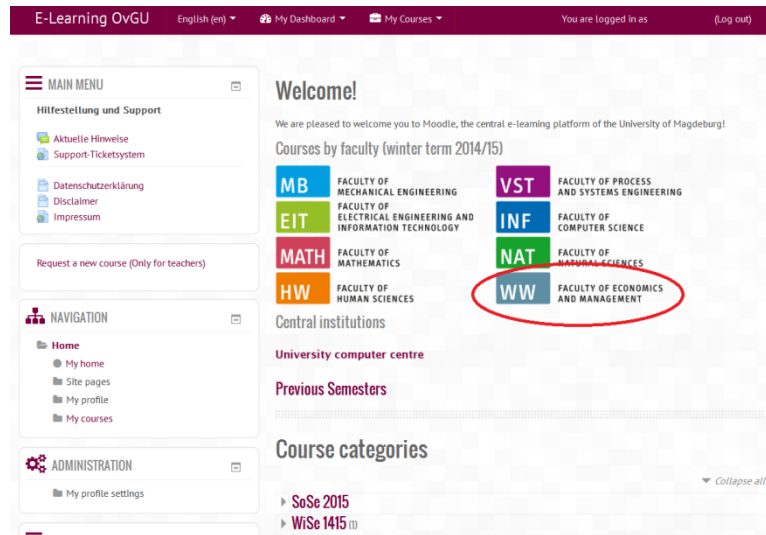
E-Learning OvGU English (en) My Dashboard My Courses You are logged in as (Log out)

MAIN MENU

Hilfestellung und Support

Aktuelle Hinweise
Support-Ticketsystem

Datenschutzerklärung
Disclaimer
Impressum

Request a new course (Only for teachers)

NAVIGATION

Home
My home
Site pages
My profile
My courses

ADMINISTRATION

My profile settings

Welcome!

We are pleased to welcome you to Moodle, the central e-learning platform of the University of Magdeburg!

Courses by faculty (winter term 2014/15)

MB FACULTY OF MECHANICAL ENGINEERING
VST FACULTY OF PROCESS AND SYSTEMS ENGINEERING
EIT FACULTY OF ELECTRICAL ENGINEERING AND INFORMATION TECHNOLOGY
INF FACULTY OF COMPUTER SCIENCE
MATH FACULTY OF MATHEMATICS
NAT FACULTY OF NATURAL SCIENCES
HW FACULTY OF HUMAN SCIENCES
WW FACULTY OF ECONOMICS AND MANAGEMENT

Central institutions

University computer centre

Previous Semesters

Course categories

Collapse all

SoSe 2015
WiSe 1415 (1)